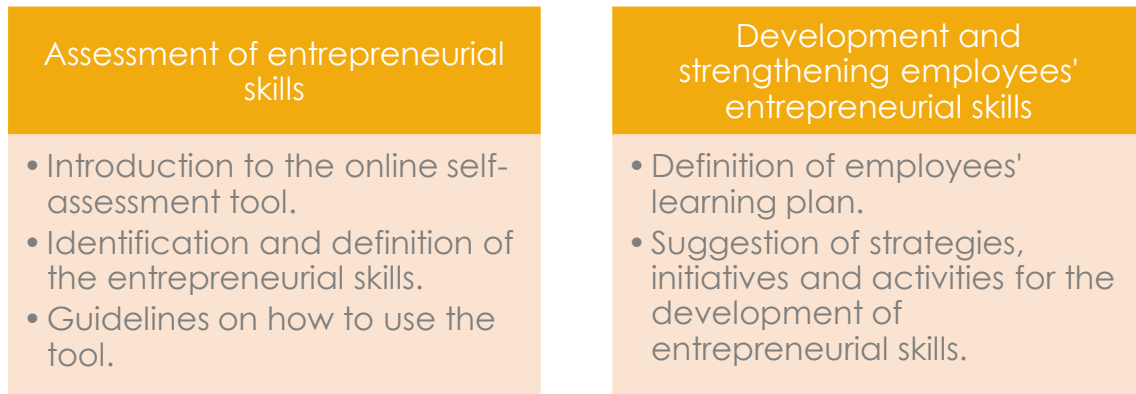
Assessment of entrepreneurial skills

• Introduction to the online self-assessment tool.
• Identification and definition of the entrepreneurial skills.
• Guidelines on how to use the tool.

Development and strengthening employees' entrepreneurial skills

• Definition of employees' learning plan.
• Suggestion of strategies, initiatives and activities for the development of entrepreneurial skills.